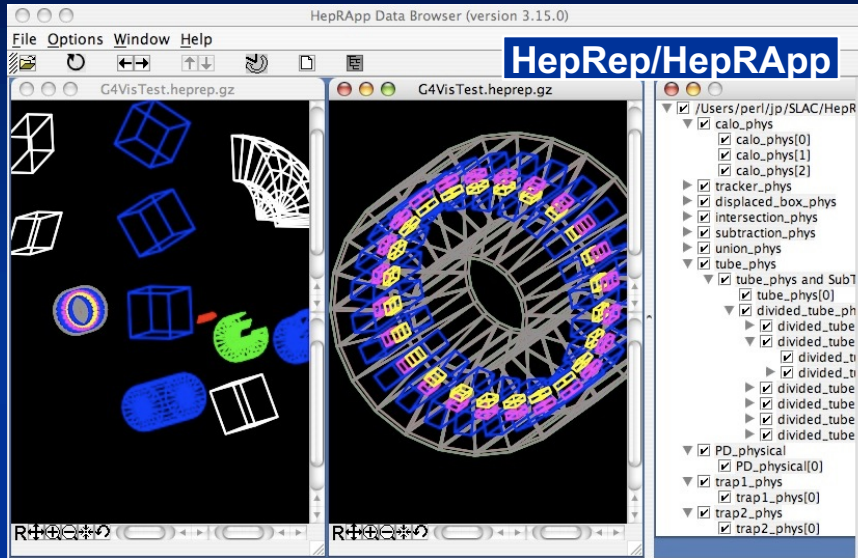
HepRApp Data Browser (version 3.15.0)

File Options Window Help

HepRep/HepRApp

G4VisTest.heprep.gz

G4VisTest.heprep.gz

/Users/perl/jp/SLAC/HepR
calo_phys
calo_phys[0]
calo_phys[1]
calo_phys[2]
tracker_phys
displaced_box_phys
intersection_phys
subtraction_phys
union_phys
tube_phys
tube_phys and SubT
tube_phys[0]
divided_tube_ph
divided_tube
divided_tube
divided_t
divided_t
divided_tube
divided_tube
divided_tube
divided_tube
PD_physical
PD_physical[0]
trap1_phys
trap1_phys[0]
trap2_phys
trap2_phys[0]

R

R